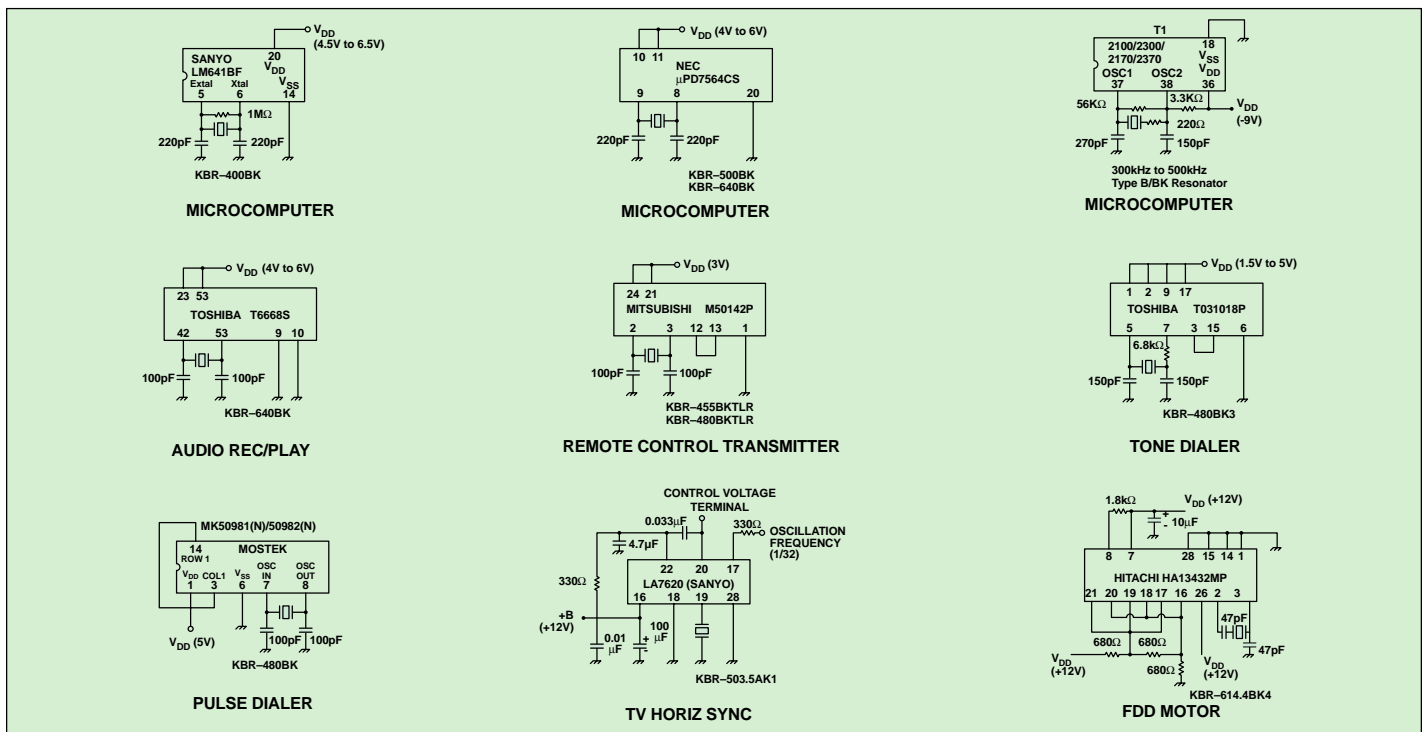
$V_{DD}$ (4.5V to 6.5V)
SANYO
LM641BF
20
$V_{DD}$
$V_{SS}$
Extal Xtal
5 6 14
1MΩ
220pF 220pF
KBR–400BK

MICROCOMPUTER

$V_{DD}$ (4V to 6V)
10 11
NEC
μPD7564CS
9 8 20
220pF 220pF
KBR–500BK
KBR–640BK

MICROCOMPUTER

T1
2100/2300/
2170/2370
18
$V_{SS}$
$V_{DD}$
OSC1 OSC2
37 38 36
56KΩ
3.3KΩ
$V_{DD}$
(-9V)
220Ω
270pF 150pF
300kHz to 500kHz
Type B/BK Resonator

MICROCOMPUTER

$V_{DD}$ (4V to 6V)
23 53
TOSHIBA T6668S
42 53 9 10
100pF 100pF
KBR–640BK

AUDIO REC/PLAY

$V_{DD}$ (3V)
24 21
MITSUBISHI M50142P
2 3 12 13 1
100pF 100pF
KBR–455BKTLR
KBR–480BKTLR

REMOTE CONTROL TRANSMITTER

$V_{DD}$ (1.5V to 5V)
1 2 9 17
TOSHIBA T031018P
5 7 3 15 6
6.8kΩ
150pF 150pF
KBR–480BK3

TONE DIALER

MK50981(N)/50982(N)
14
ROW 1
MOSTEK
$V_{DD}$ COL1 $V_{SS}$ OSC IN OSC OUT
1 3 6 7 8
100pF 100pF
$V_{DD}$ (5V)
KBR–480BK

PULSE DIALER

CONTROL VOLTAGE
TERMINAL
0.033μF
4.7μF
330Ω
OSCILLATION
FREQUENCY
(1/32)
22 20 17
LA7620 (SANYO)
16 18 19 28
330Ω
+B
(+12V)
0.01 μF
100 μF
KBR–503.5AK1

TV HORIZ SYNC

1.8kΩ
$V_{DD}$ (+12V)
10μF
8 7 28 15 14 1
HITACHI HA13432MP
21 20 19 18 17 16 26 2 3
47pF
680Ω 680Ω
47pF
$V_{DD}$
(+12V)
680Ω
$V_{DD}$
(+12V)
KBR–614.4BK4

FDD MOTOR